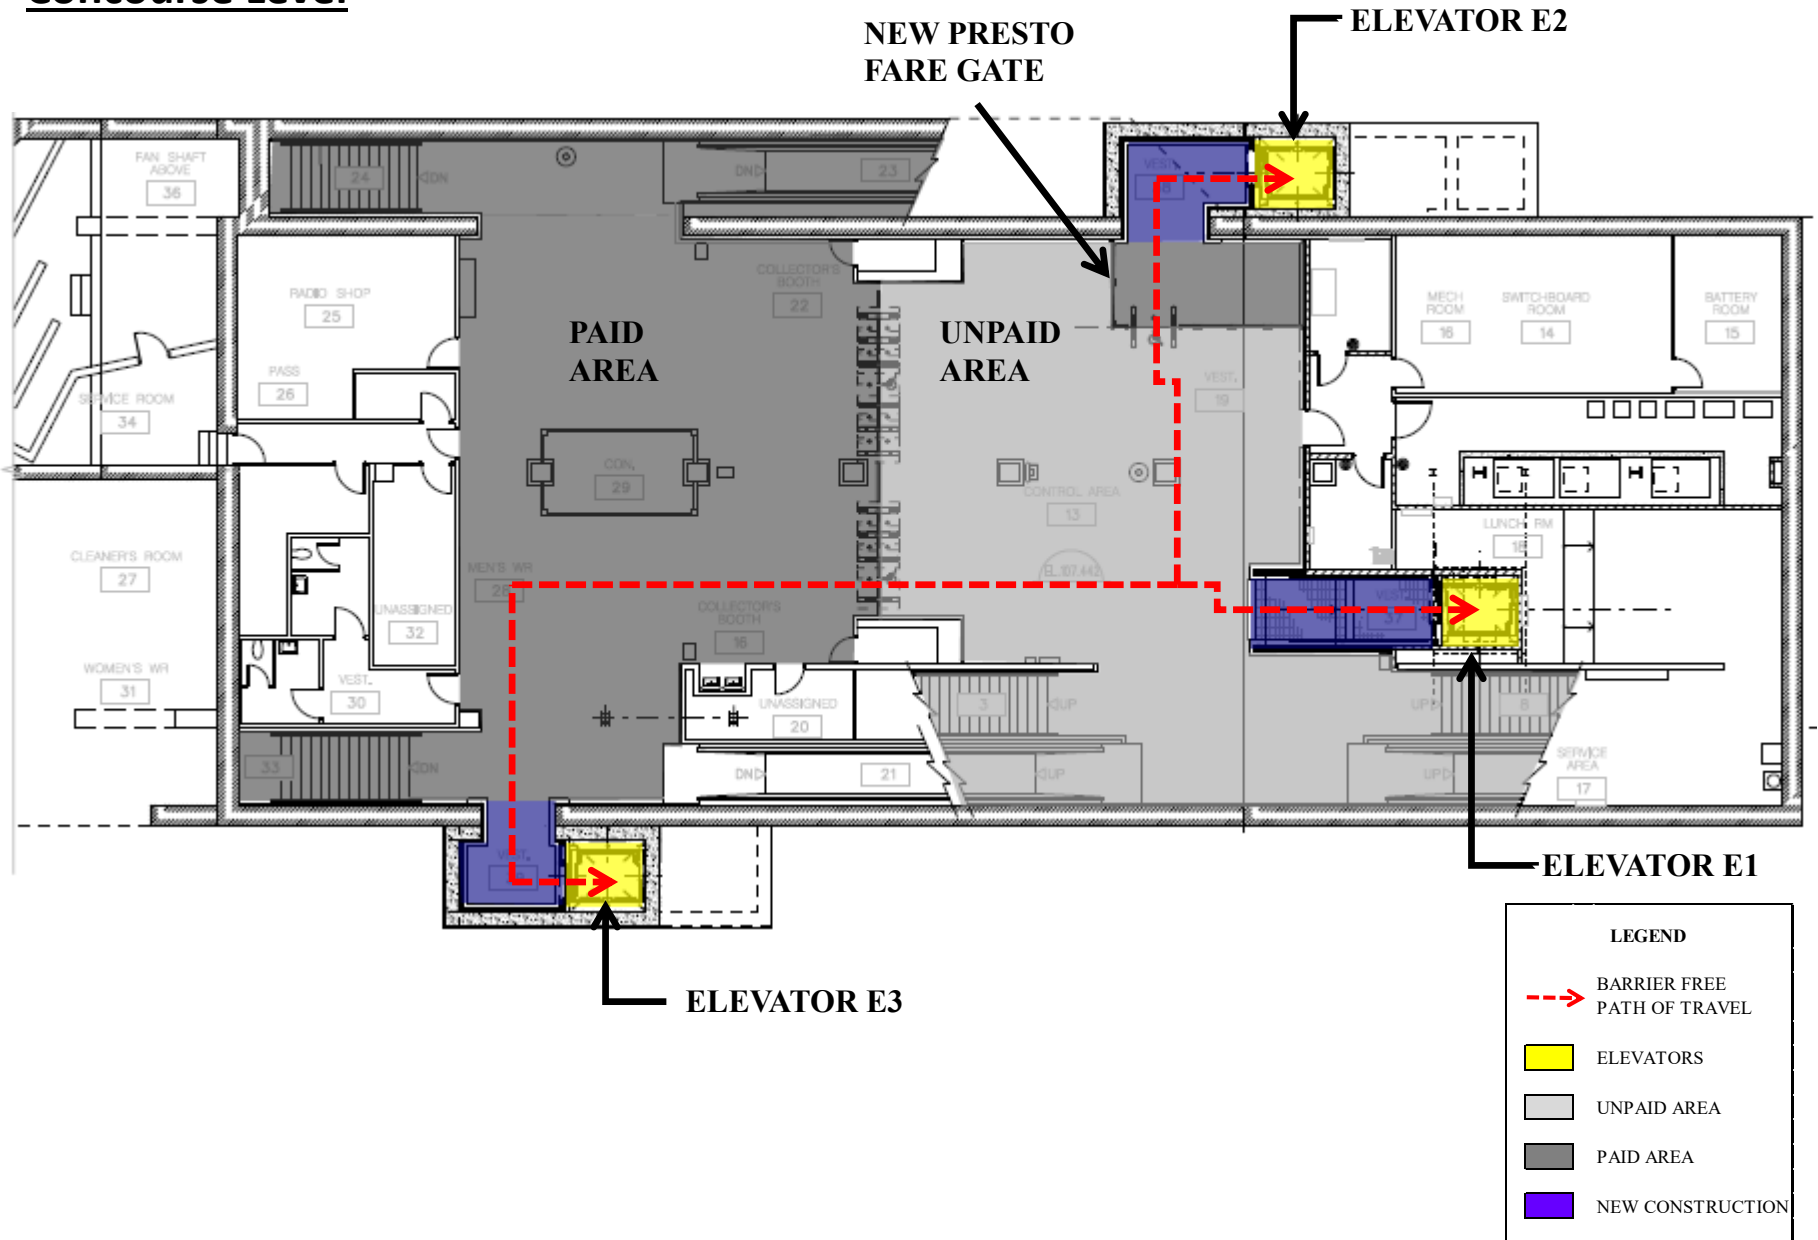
Concourse Level

NEW PRESTO FARE GATE

ELEVATOR E2

FAN SHAFT ABOVE 36

24 DN

DN 23

RADIO SHOP 25

PASS 26

SERVICE ROOM 34

COLLECTOR'S BOOTH 22

PAID AREA

UNPAID AREA

VEST. 18

MECH ROOM 16

SWITCHBOARD ROOM 14

BATTERY ROOM 15

VEST. 19

CON. 29

CONTROL AREA 13

CLEANER'S ROOM 27

MEN'S WR 28

UNASSIGNED 32

EL 107.442

LUNCH RM 18

COLLECTOR'S BOOTH 16

VEST. 37

WOMEN'S WR 31

VEST. 30

UNASSIGNED 20

3 UP

UP 8

33 DN

DN 21

UP

UP

SERVICE AREA 17

ELEVATOR E1

ELEVATOR E3

LEGEND

BARRIER FREE PATH OF TRAVEL

ELEVATORS

UNPAID AREA

PAID AREA

NEW CONSTRUCTION